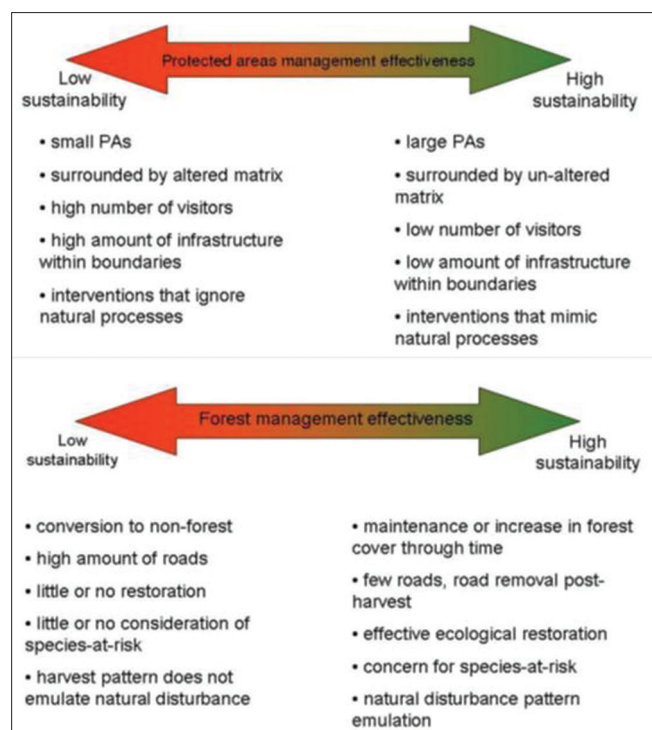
Protected areas management effectiveness

Low sustainability

High sustainability

• small PAs

• surrounded by altered matrix

• high number of visitors

• high amount of infrastructure within boundaries

• interventions that ignore natural processes

• large PAs

• surrounded by un-altered matrix

• low number of visitors

• low amount of infrastructure within boundaries

• interventions that mimic natural processes

Forest management effectiveness

Low sustainability

High sustainability

• conversion to non-forest

• high amount of roads

• little or no restoration

• little or no consideration of species-at-risk

• harvest pattern does not emulate natural disturbance

• maintenance or increase in forest cover through time

• few roads, road removal post-harvest

• effective ecological restoration

• concern for species-at-risk

• natural disturbance pattern emulation